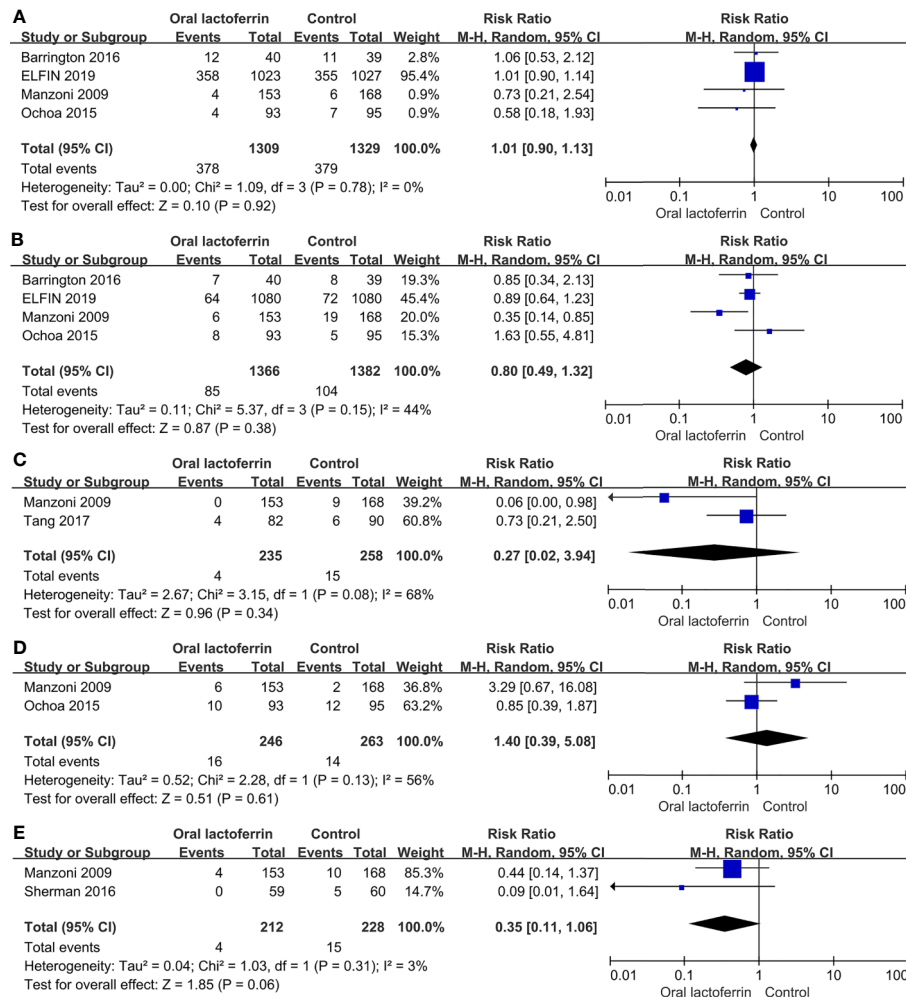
A

| Study or Subgroup | Oral lactoferrin Events | Oral lactoferrin Total | Control Events | Control Total | Weight | Risk Ratio M-H, Random, 95% CI |
|---|---|---|---|---|---|---|
| Barrington 2016 | 12 | 40 | 11 | 39 | 2.8% | 1.06 [0.53, 2.12] |
| ELFIN 2019 | 358 | 1023 | 355 | 1027 | 95.4% | 1.01 [0.90, 1.14] |
| Manzoni 2009 | 4 | 153 | 6 | 168 | 0.9% | 0.73 [0.21, 2.54] |
| Ochoa 2015 | 4 | 93 | 7 | 95 | 0.9% | 0.58 [0.18, 1.93] |
| Total (95% CI) | | 1309 | | 1329 | 100.0% | 1.01 [0.90, 1.13] |
| Total events | 378 | | 379 | | | |

Heterogeneity: Tau² = 0.00; Chi² = 1.09, df = 3 (P = 0.78); I² = 0%
Test for overall effect: Z = 0.10 (P = 0.92)

Risk Ratio
M-H, Random, 95% CI
0.01 0.1 1 10 100
Oral lactoferrin Control

B

| Study or Subgroup | Oral lactoferrin Events | Oral lactoferrin Total | Control Events | Control Total | Weight | Risk Ratio M-H, Random, 95% CI |
|---|---|---|---|---|---|---|
| Barrington 2016 | 7 | 40 | 8 | 39 | 19.3% | 0.85 [0.34, 2.13] |
| ELFIN 2019 | 64 | 1080 | 72 | 1080 | 45.4% | 0.89 [0.64, 1.23] |
| Manzoni 2009 | 6 | 153 | 19 | 168 | 20.0% | 0.35 [0.14, 0.85] |
| Ochoa 2015 | 8 | 93 | 5 | 95 | 15.3% | 1.63 [0.55, 4.81] |
| Total (95% CI) | | 1366 | | 1382 | 100.0% | 0.80 [0.49, 1.32] |
| Total events | 85 | | 104 | | | |

Heterogeneity: Tau² = 0.11; Chi² = 5.37, df = 3 (P = 0.15); I² = 44%
Test for overall effect: Z = 0.87 (P = 0.38)

Risk Ratio
M-H, Random, 95% CI
0.01 0.1 1 10 100
Oral lactoferrin Control

C

| Study or Subgroup | Oral lactoferrin Events | Oral lactoferrin Total | Control Events | Control Total | Weight | Risk Ratio M-H, Random, 95% CI |
|---|---|---|---|---|---|---|
| Manzoni 2009 | 0 | 153 | 9 | 168 | 39.2% | 0.06 [0.00, 0.98] |
| Tang 2017 | 4 | 82 | 6 | 90 | 60.8% | 0.73 [0.21, 2.50] |
| Total (95% CI) | | 235 | | 258 | 100.0% | 0.27 [0.02, 3.94] |
| Total events | 4 | | 15 | | | |

Heterogeneity: Tau² = 2.67; Chi² = 3.15, df = 1 (P = 0.08); I² = 68%
Test for overall effect: Z = 0.96 (P = 0.34)

Risk Ratio
M-H, Random, 95% CI
0.01 0.1 1 10 100
Oral lactoferrin Control

D

| Study or Subgroup | Oral lactoferrin Events | Oral lactoferrin Total | Control Events | Control Total | Weight | Risk Ratio M-H, Random, 95% CI |
|---|---|---|---|---|---|---|
| Manzoni 2009 | 6 | 153 | 2 | 168 | 36.8% | 3.29 [0.67, 16.08] |
| Ochoa 2015 | 10 | 93 | 12 | 95 | 63.2% | 0.85 [0.39, 1.87] |
| Total (95% CI) | | 246 | | 263 | 100.0% | 1.40 [0.39, 5.08] |
| Total events | 16 | | 14 | | | |

Heterogeneity: Tau² = 0.52; Chi² = 2.28, df = 1 (P = 0.13); I² = 56%
Test for overall effect: Z = 0.51 (P = 0.61)

Risk Ratio
M-H, Random, 95% CI
0.01 0.1 1 10 100
Oral lactoferrin Control

E

| Study or Subgroup | Oral lactoferrin Events | Oral lactoferrin Total | Control Events | Control Total | Weight | Risk Ratio M-H, Random, 95% CI |
|---|---|---|---|---|---|---|
| Manzoni 2009 | 4 | 153 | 10 | 168 | 85.3% | 0.44 [0.14, 1.37] |
| Sherman 2016 | 0 | 59 | 5 | 60 | 14.7% | 0.09 [0.01, 1.64] |
| Total (95% CI) | | 212 | | 228 | 100.0% | 0.35 [0.11, 1.06] |
| Total events | 4 | | 15 | | | |

Heterogeneity: Tau² = 0.04; Chi² = 1.03, df = 1 (P = 0.31); I² = 3%
Test for overall effect: Z = 1.85 (P = 0.06)

Risk Ratio
M-H, Random, 95% CI
0.01 0.1 1 10 100
Oral lactoferrin Control